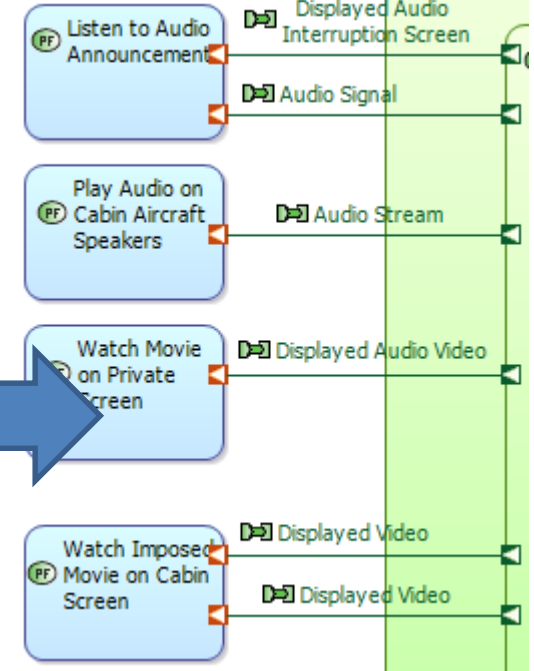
PF Listen to Audio Announcement

Displayed Audio Interruption Screen

Audio Signal

PF Play Audio on Cabin Aircraft Speakers

Audio Stream

Watch Movie on Private Screen

Displayed Audio Video

PF Watch Imposed Movie on Cabin Screen

Displayed Video

Displayed Video